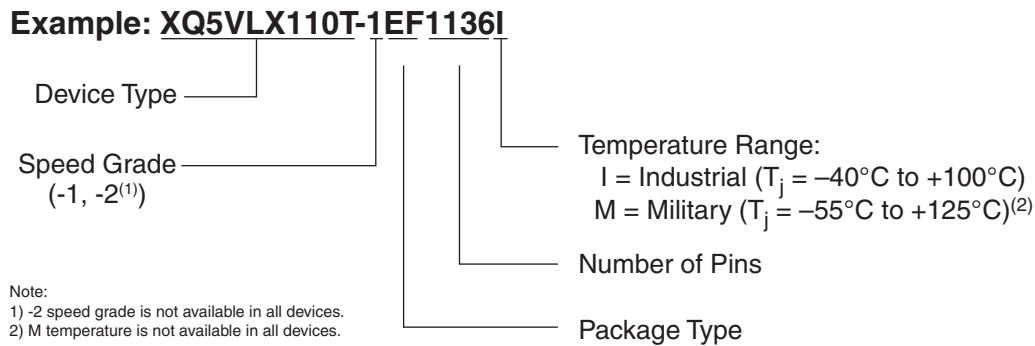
Example: XQ5VLX110T-1EF1136I

Device Type

Speed Grade (-1, -2$^{(1)}$)

Temperature Range:
I = Industrial ($T_j$ = –40°C to +100°C)
M = Military ($T_j$ = –55°C to +125°C)$^{(2)}$

Number of Pins

Package Type

Note:
1) -2 speed grade is not available in all devices.
2) M temperature is not available in all devices.